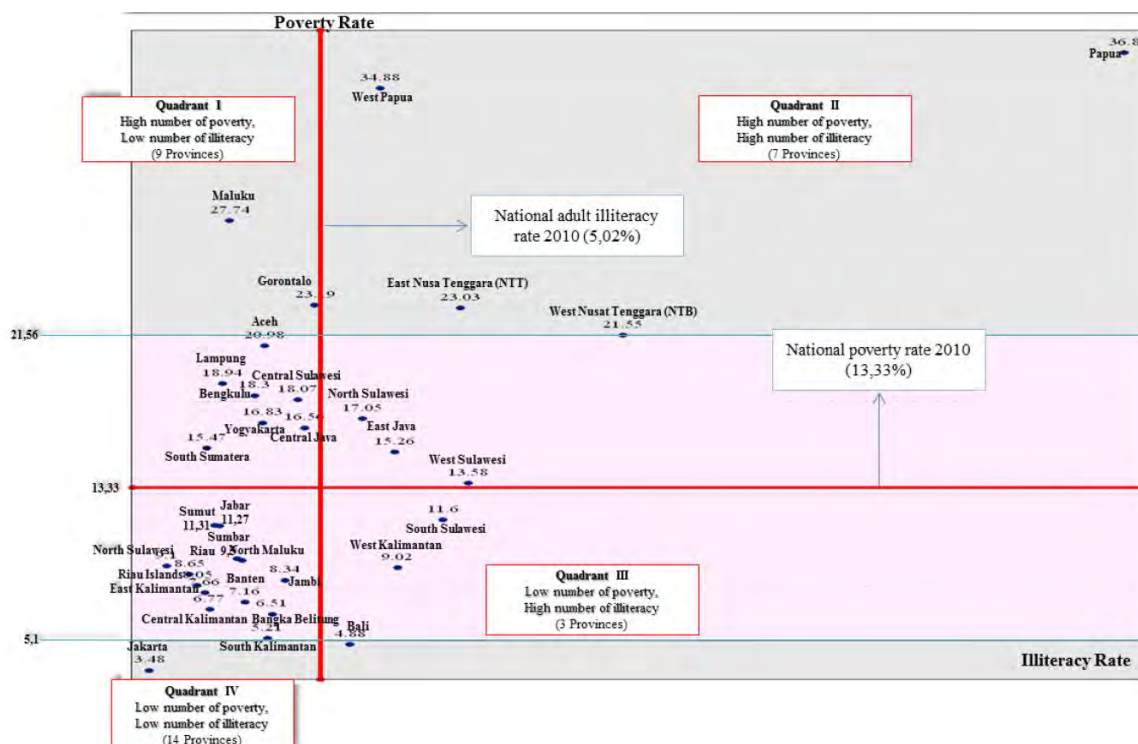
Poverty Rate

36.8
Papua

34.88
West Papua

Quadrant I
High number of poverty,
Low number of illiteracy
(9 Provinces)

Quadrant II
High number of poverty,
High number of illiteracy
(7 Provinces)

Maluku
27.74

National adult illiteracy rate 2010 (5,02%)

Gorontalo
23.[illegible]9

East Nusa Tenggara (NTT)
23.03

West Nusat Tenggara (NTB)
21.55

21,56

Aceh
20.98

National poverty rate 2010
(13,33%)

Lampung
18.94
18.3
Central Sulawesi
18.07
Bengkulu
North Sulawesi
16.83
16.56
17.05
Yogyakarta
Central Java
East Java
15.47
15.26
South Sumatera
West Sulawesi
13.58

13,33

Jabar
Sumut
11.27
11,31
11.6
Sumbar
South Sulawesi
North Sulawesi
Riau
9.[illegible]
North Maluku
West Kalimantan
8.65
9.02
Riau Islands
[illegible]05
8.34
Banten
Jambi
East Kalimantan
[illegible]66
7.16
6.77
6.51

Quadrant III
Low number of poverty,
High number of illiteracy
(3 Provinces)

Central Kalimantan
Bangka Belitung
5.21
Bali
4.88
South Kalimantan

5,1

Jakarta
3.48

Illiteracy Rate

Quadrant IV
Low number of poverty,
Low number of illiteracy
(14 Provinces)